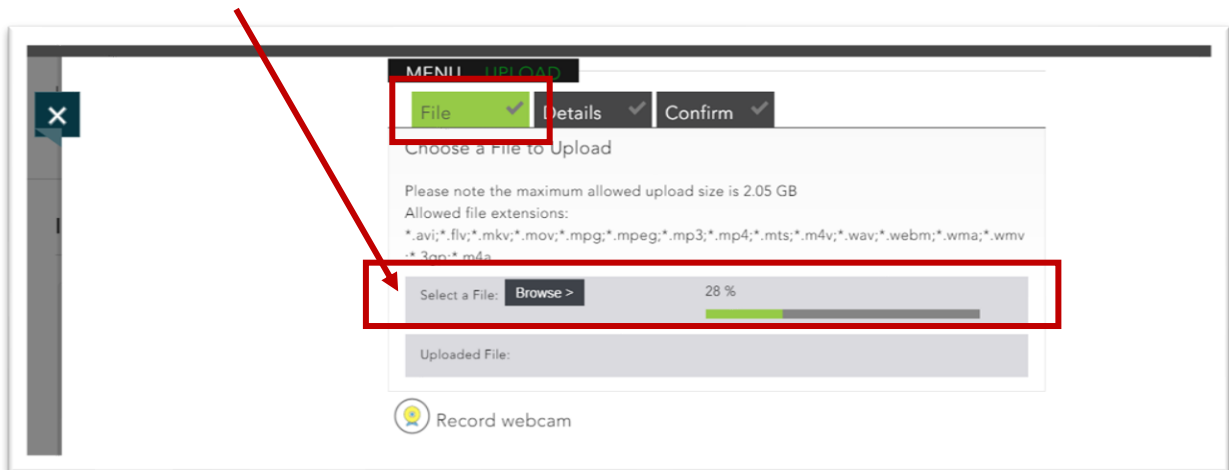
MENU UPLOAD

File

Details

Confirm

Choose a File to Upload

Please note the maximum allowed upload size is 2.05 GB
Allowed file extensions:
*.avi;*.flv;*.mkv;*.mov;*.mpg;*.mpeg;*.mp3;*.mp4;*.mts;*.m4v;*.wav;*.webm;*.wma;*.wmv;*.3gp;*.m4a

Select a File: Browse >

28 %

Uploaded File:

Record webcam